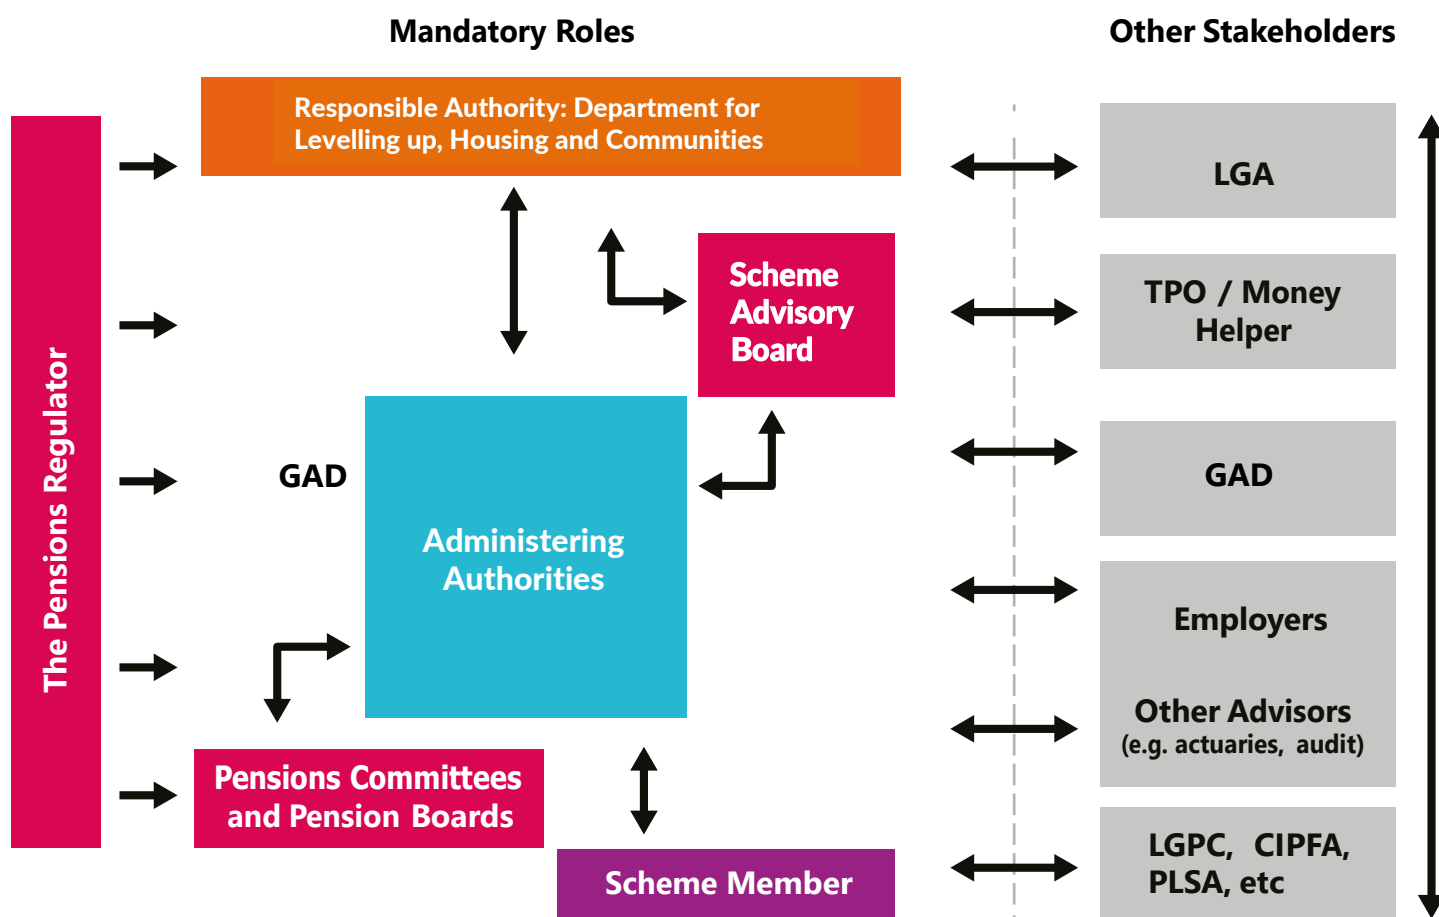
Mandatory Roles

Other Stakeholders

The Pensions Regulator

Responsible Authority: Department for Levelling up, Housing and Communities

Scheme Advisory Board

GAD

Administering Authorities

Pensions Committees and Pension Boards

Scheme Member

LGA

TPO / Money Helper

GAD

Employers

Other Advisors
(e.g. actuaries, audit)

LGPC, CIPFA, PLSA, etc